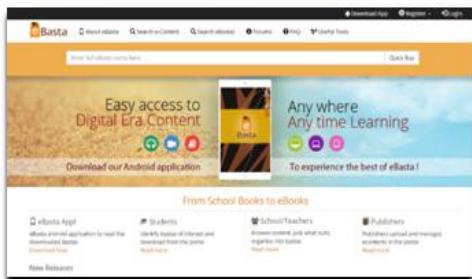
Download App  Register  Login

eBasta  About eBasta  Search e-Content  Search eBooks  Forums  FAQ  Useful Tools

Enter full eBasta name here  Quick Buy

Easy access to Digital Era Content

Download our Android application

Basta

Any where Any time Learning

To experience the best of eBasta !

From School Books to eBooks

eBasta App!
eBasta android application to read the downloaded Bastas
Download Now

Students
Identify bastas of interest and download from the portal
Read more

School/Teachers
Browse content, pick what suits, organize into bastas
Read more

Publishers
Publishers upload and manage econtents in the portal
Read more

New Releases